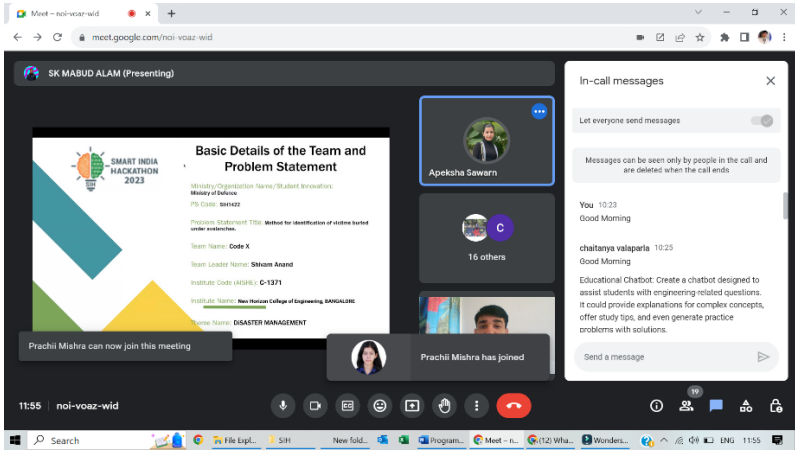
Meet – noi-voaz-wid

meet.google.com/noi-voaz-wid

SK MABUD ALAM (Presenting)

SMART INDIA HACKATHON 2023

Basic Details of the Team and Problem Statement

Ministry/Organization Name/Student Innovation: Ministry of Defence

PS Code: SIH1422

Problem Statement Title: Method for identification of victims buried under avalanches.

Team Name: Code X

Team Leader Name: Shivam Anand

Institute Code (AISHE): C-1371

Institute Name: New Horizon College of Engineering, BANGALORE

Theme Name: DISASTER MANAGEMENT

Apeksha Sawarn

C

16 others

Prachii Mishra can now join this meeting

Prachii Mishra has joined

In-call messages

Let everyone send messages

Messages can be seen only by people in the call and are deleted when the call ends

You 10:23
Good Morning

chaitanya valaparla 10:25
Good Morning

Educational Chatbot: Create a chatbot designed to assist students with engineering-related questions. It could provide explanations for complex concepts, offer study tips, and even generate practice problems with solutions.

Send a message

11:55 | noi-voaz-wid

19

Search

File Expl...

SIH

New fold...

Program...

Meet – n...

(12) Wha...

Wonders...

ENG 11:55